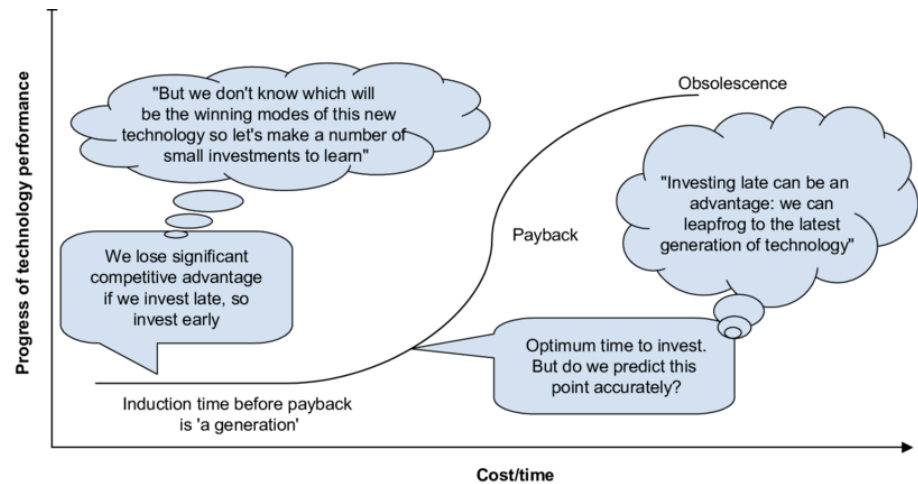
Progress of technology performance

"But we don't know which will be the winning modes of this new technology so let's make a number of small investments to learn"

Obsolescence

"Investing late can be an advantage: we can leapfrog to the latest generation of technology"

Payback

We lose significant competitive advantage if we invest late, so invest early

Optimum time to invest. But do we predict this point accurately?

Induction time before payback is 'a generation'

Cost/time